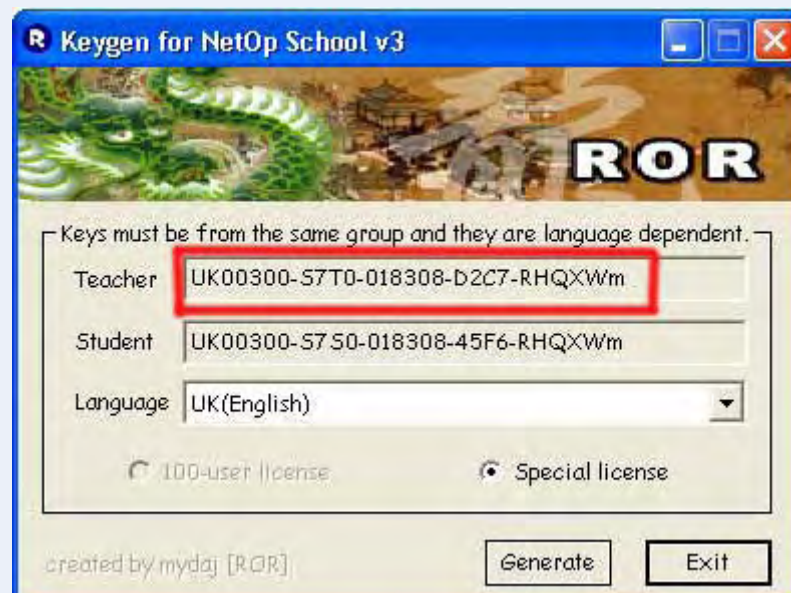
Keygen for NetOp School v3

ROR

Keys must be from the same group and they are language dependent.

Teacher UK00300-S7T0-018308-D2C7-RHQXWm

Student UK00300-S7S0-018308-45F6-RHQXWm

Language UK(English)

100-user license

Special license

created by mydaj [ROR]

Generate

Exit